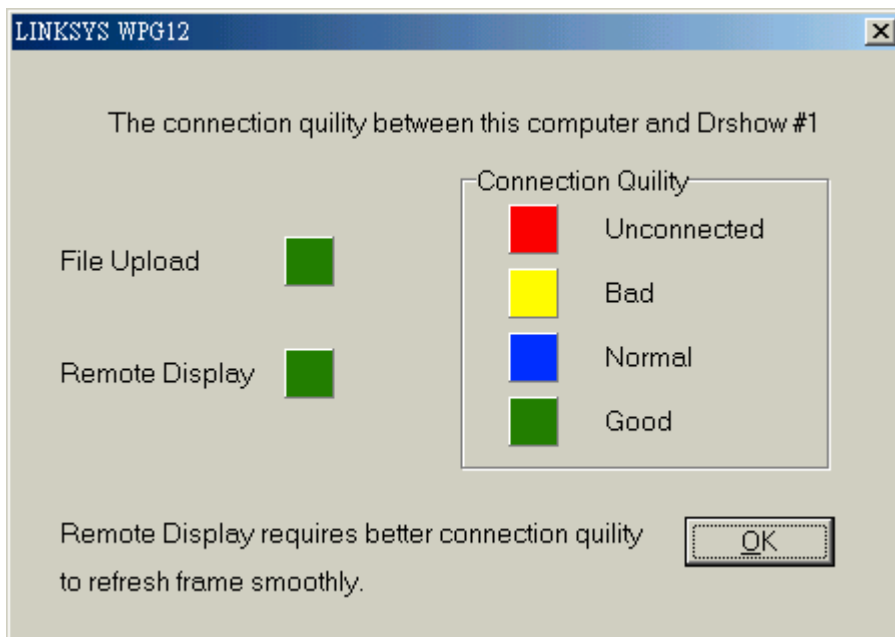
LINKSYS WPG12

The connection quility between this computer and Drshow #1

File Upload

Remote Display

Connection Quility

Unconnected

Bad

Normal

Good

Remote Display requires better connection quility to refresh frame smoothly.

OK